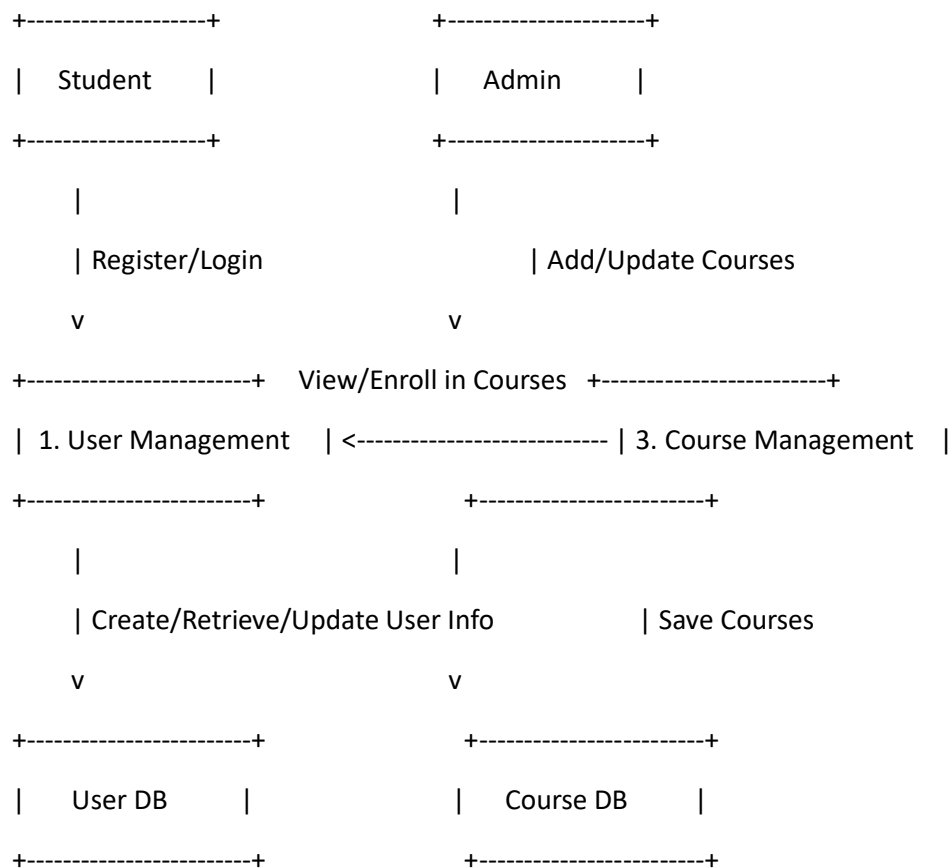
+--------------------+ +---------------------+

| Student | | Admin |

+--------------------+ +---------------------+

| |

| Register/Login | Add/Update Courses

v v

+------------------------+ View/Enroll in Courses +------------------------+

| 1. User Management | <--------------------------- | 3. Course Management |

+------------------------+ +------------------------+

| |

| Create/Retrieve/Update User Info | Save Courses

v v

+------------------------+ +------------------------+

| User DB | | Course DB |

+------------------------+ +------------------------+